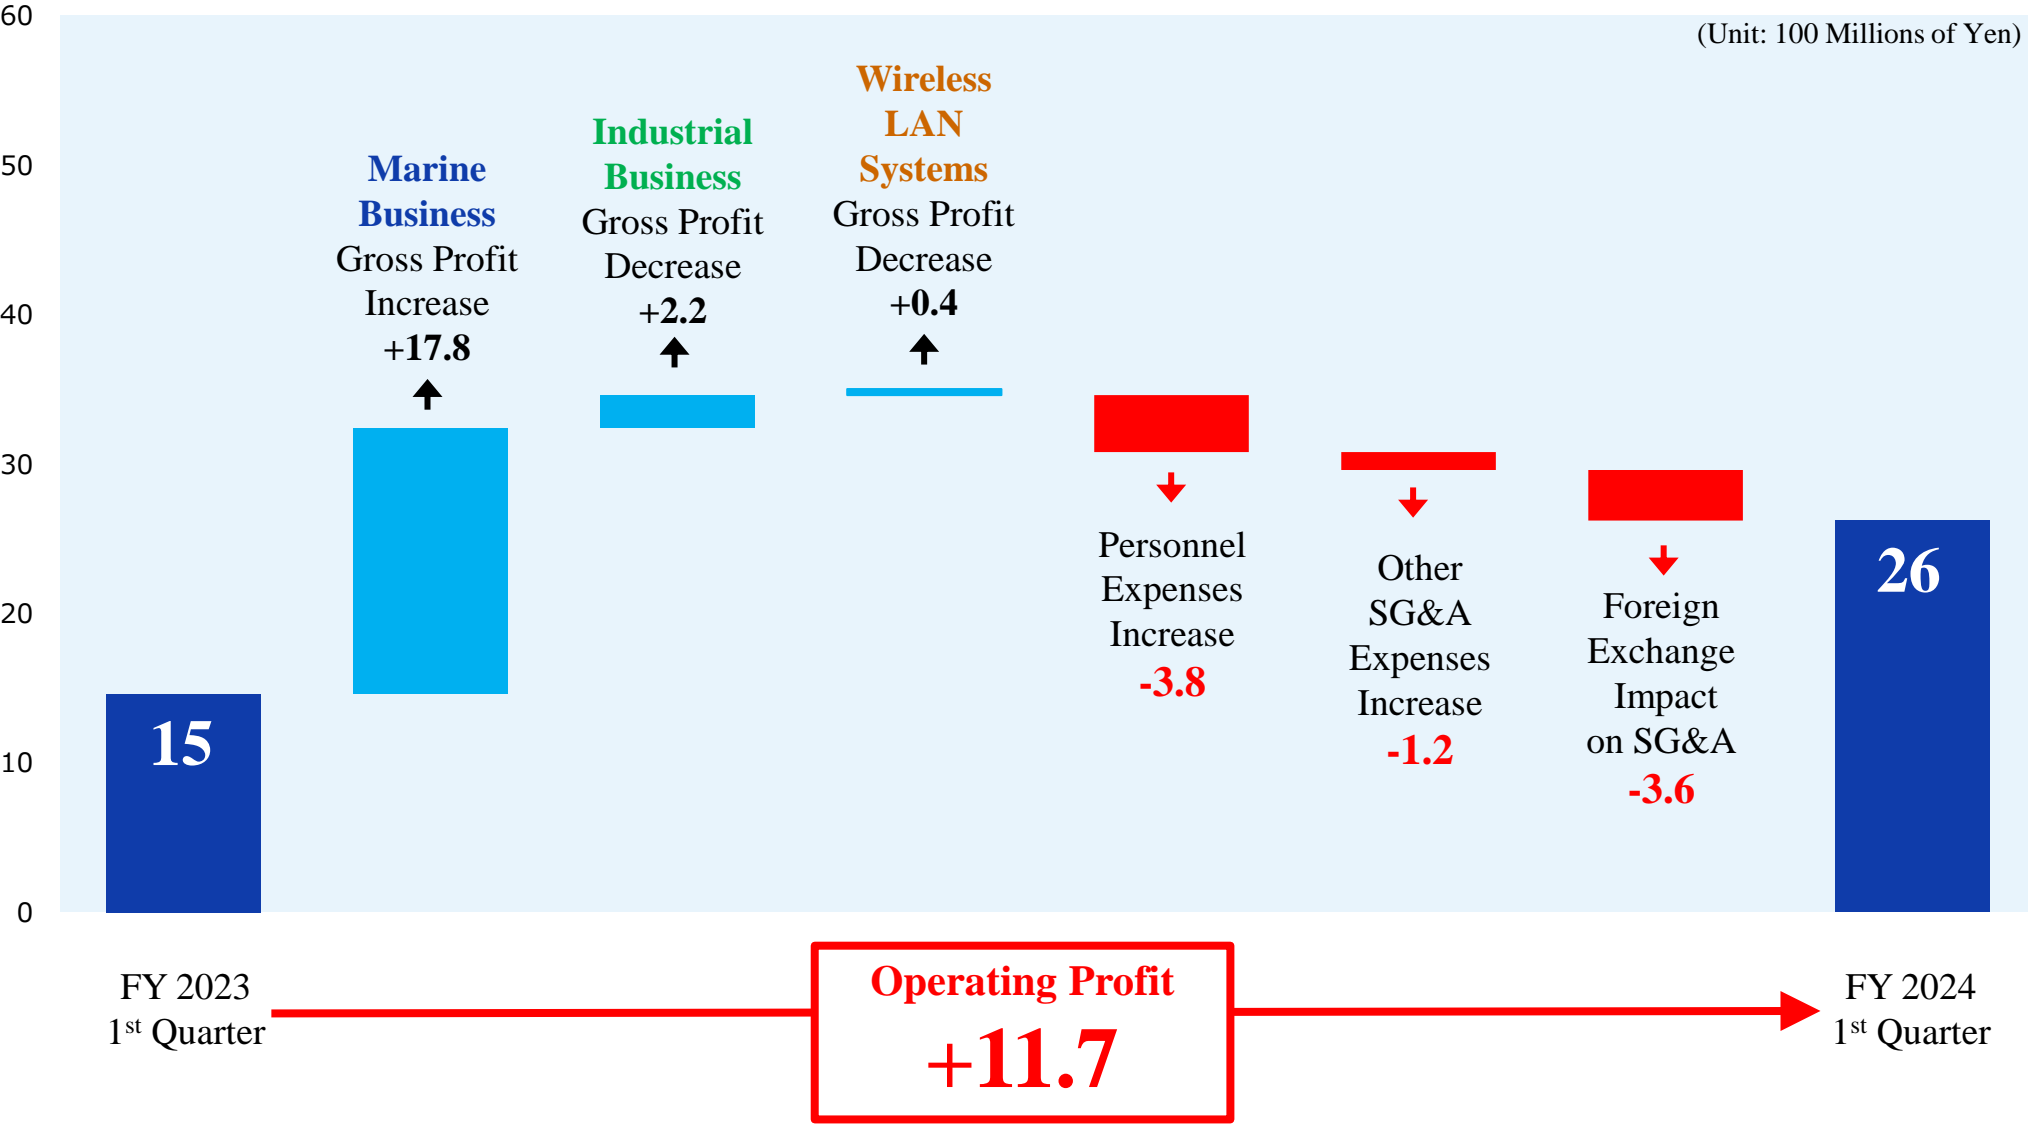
60
50
40
30
20
10
0

(Unit: 100 Millions of Yen)

15

Marine Business Gross Profit Increase +17.8

Industrial Business Gross Profit Decrease +2.2

Wireless LAN Systems Gross Profit Decrease +0.4

Personnel Expenses Increase -3.8

Other SG&A Expenses Increase -1.2

Foreign Exchange Impact on SG&A -3.6

26

FY 2023 1$^{st}$ Quarter

Operating Profit +11.7

FY 2024 1$^{st}$ Quarter